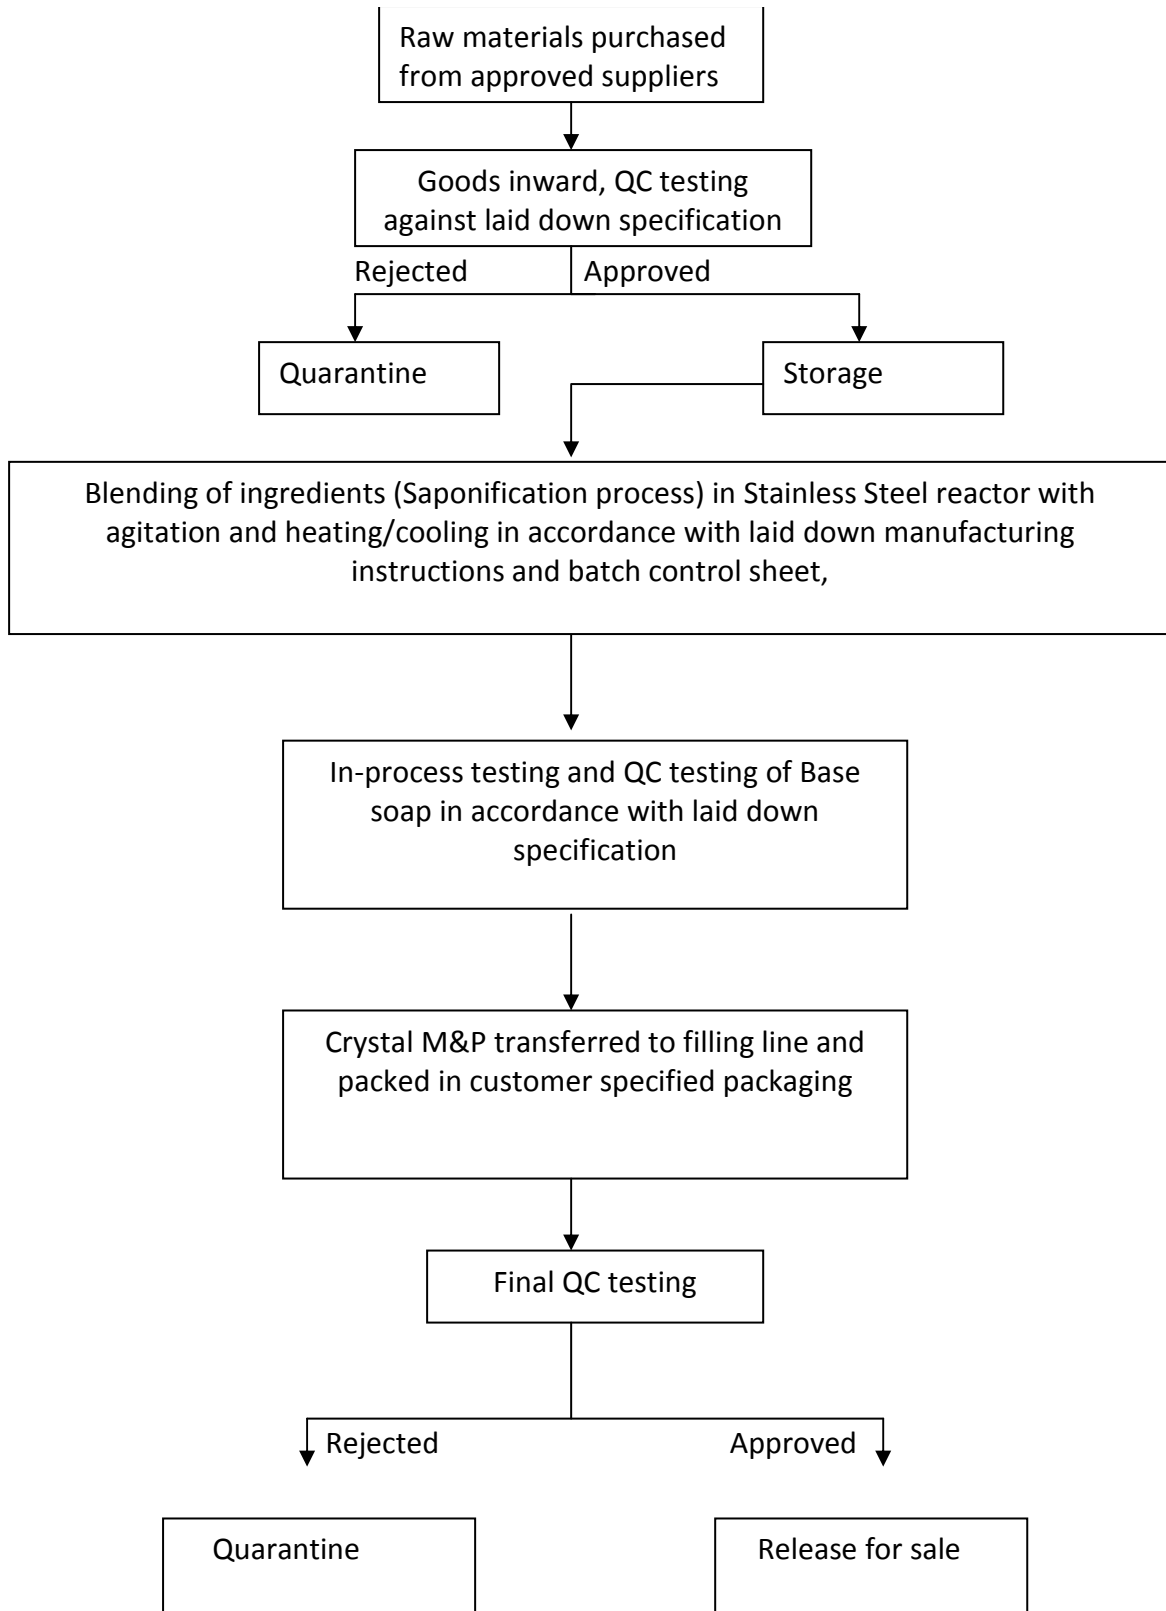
Raw materials purchased from approved suppliers

Goods inward, QC testing against laid down specification

Rejected

Approved

Quarantine

Storage

Blending of ingredients (Saponification process) in Stainless Steel reactor with agitation and heating/cooling in accordance with laid down manufacturing instructions and batch control sheet,

In-process testing and QC testing of Base soap in accordance with laid down specification

Crystal M&P transferred to filling line and packed in customer specified packaging

Final QC testing

Rejected

Approved

Quarantine

Release for sale